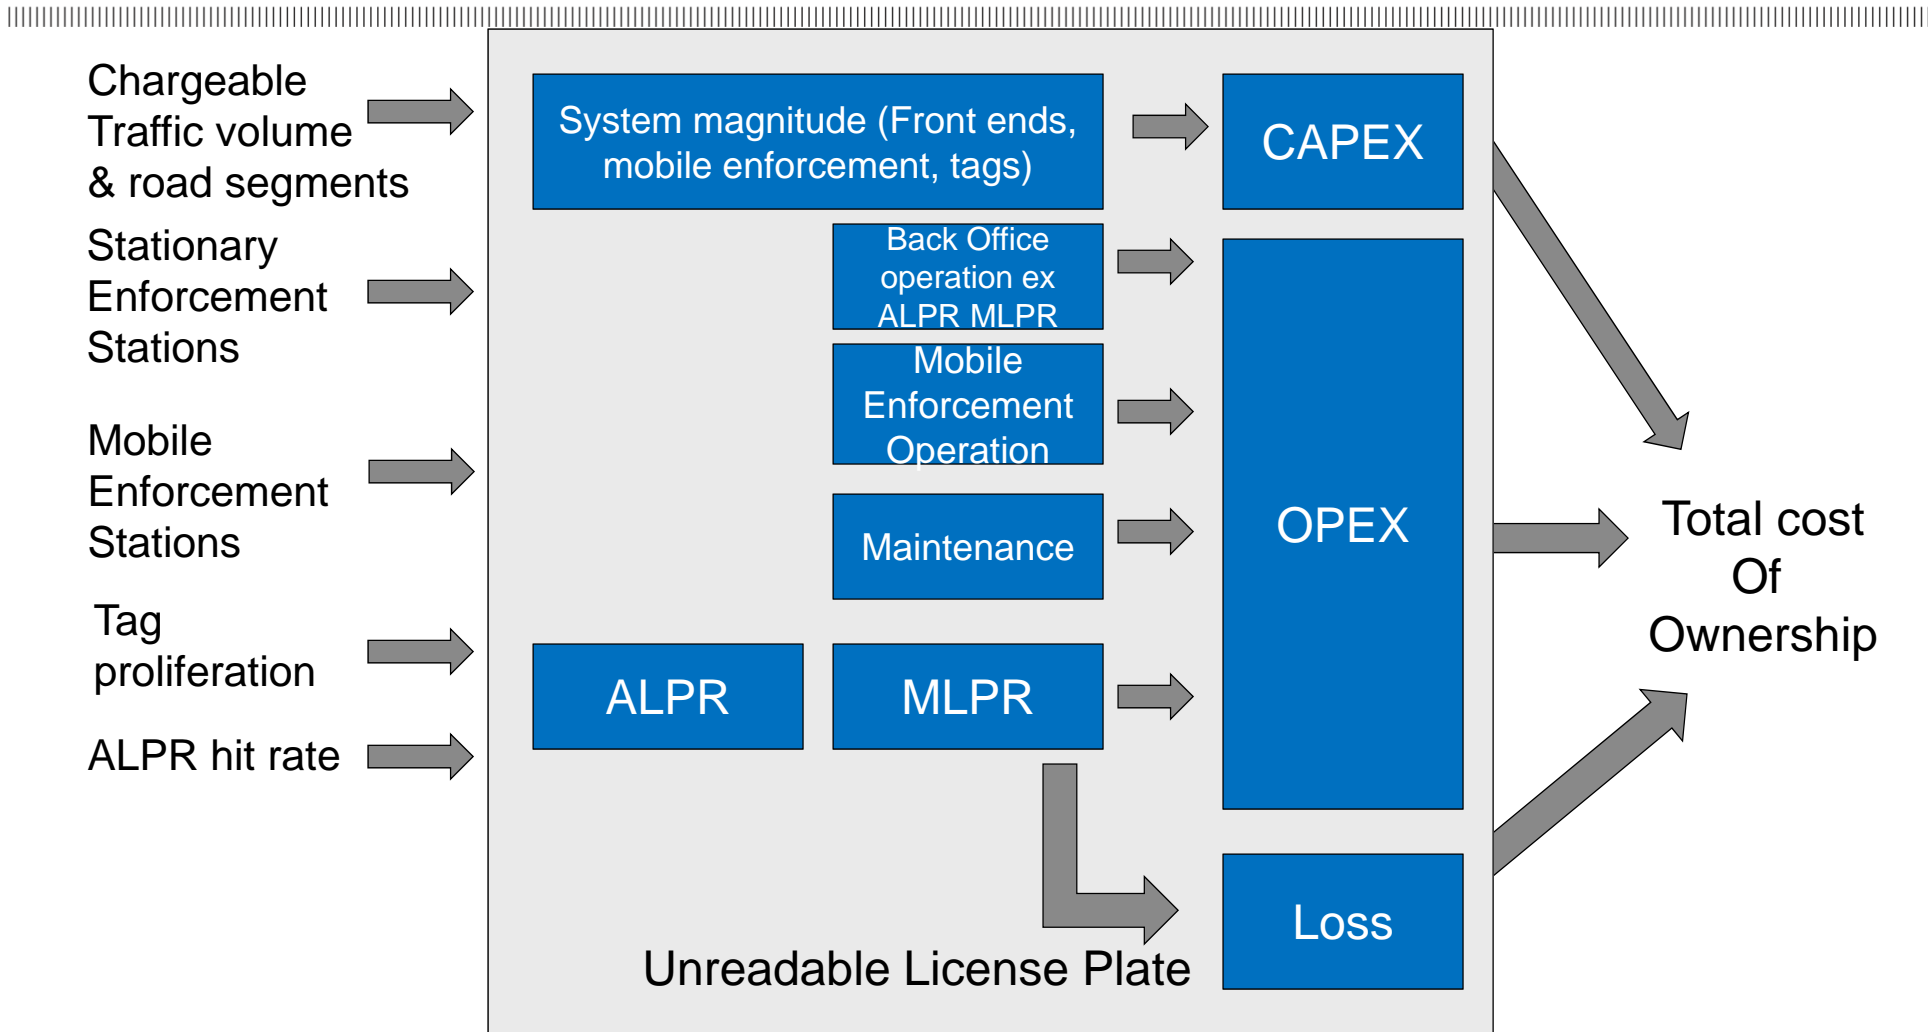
Chargeable Traffic volume & road segments

Stationary Enforcement Stations

Mobile Enforcement Stations

Tag proliferation

ALPR hit rate

System magnitude (Front ends, mobile enforcement, tags)

CAPEX

Back Office operation ex ALPR MLPR

Mobile Enforcement Operation

Maintenance

OPEX

ALPR

MLPR

Loss

Unreadable License Plate

Total cost Of Ownership